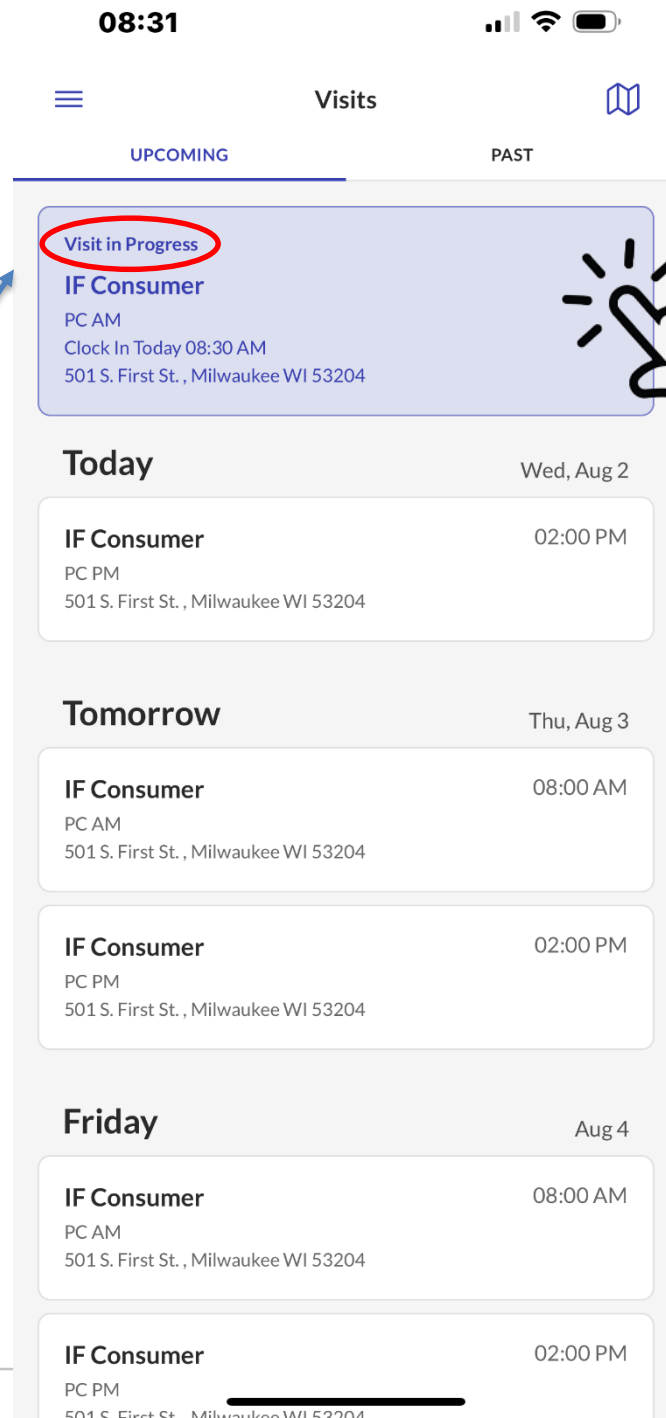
08:31

Visits

UPCOMING

PAST

Visit in Progress
IF Consumer
PC AM
Clock In Today 08:30 AM
501 S. First St. , Milwaukee WI 53204

Today
Wed, Aug 2

IF Consumer
02:00 PM
PC PM
501 S. First St. , Milwaukee WI 53204

Tomorrow
Thu, Aug 3

IF Consumer
08:00 AM
PC AM
501 S. First St. , Milwaukee WI 53204

IF Consumer
02:00 PM
PC PM
501 S. First St. , Milwaukee WI 53204

Friday
Aug 4

IF Consumer
08:00 AM
PC AM
501 S. First St. , Milwaukee WI 53204

IF Consumer
02:00 PM
PC PM
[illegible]